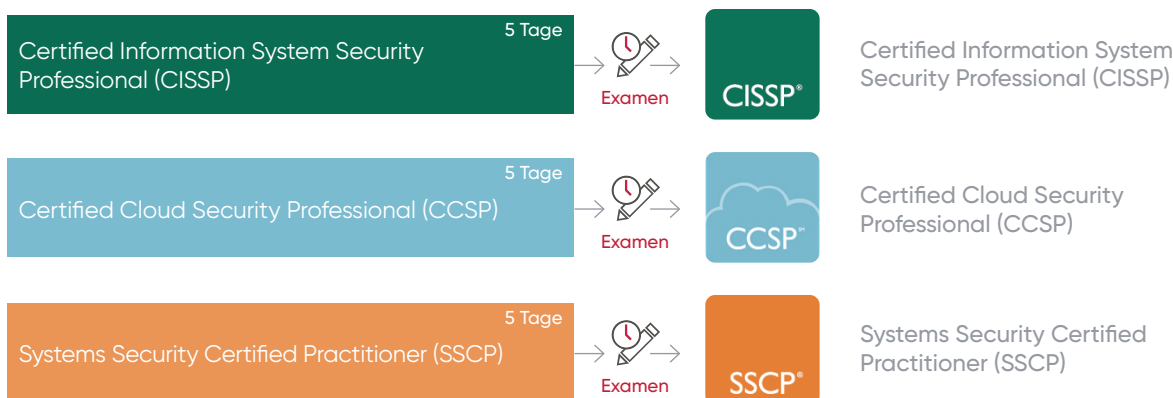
5 Tage

Certified Information System Security Professional (CISSP)

Examen

CISSP®

Certified Information System Security Professional (CISSP)

5 Tage

Certified Cloud Security Professional (CCSP)

Examen

CCSP℠

Certified Cloud Security Professional (CCSP)

5 Tage

Systems Security Certified Practitioner (SSCP)

Examen

SSCP®

Systems Security Certified Practitioner (SSCP)